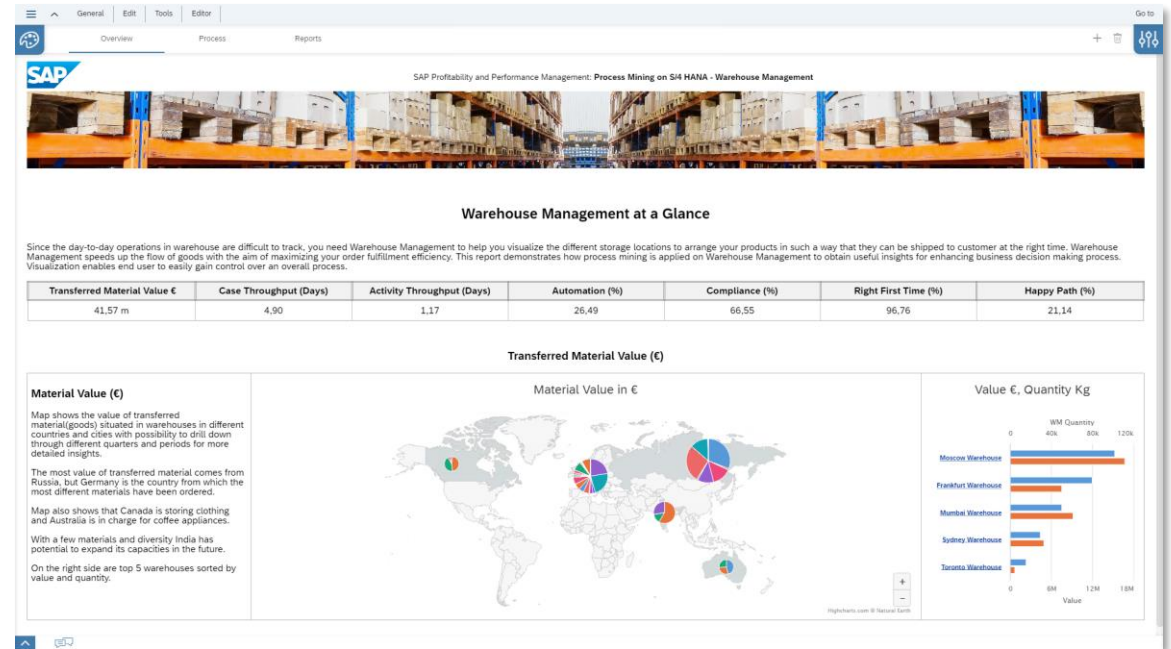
General | Edit | Tools | Editor

Go to

Overview Process Reports

SAP

SAP Profitability and Performance Management: Process Mining on S/4 HANA - Warehouse Management

Warehouse Management at a Glance

Since the day-to-day operations in warehouse are difficult to track, you need Warehouse Management to help you visualize the different storage locations to arrange your products in such a way that they can be shipped to customer at the right time. Warehouse Management speeds up the flow of goods with the aim of maximizing your order fulfillment efficiency. This report demonstrates how process mining is applied on Warehouse Management to obtain useful insights for enhancing business decision making process. Visualization enables end user to easily gain control over an overall process.

| Transferred Material Value € | Case Throughput (Days) | Activity Throughput (Days) | Automation (%) | Compliance (%) | Right First Time (%) | Happy Path (%) |
|---|---|---|---|---|---|---|
| 41,57 m | 4,90 | 1,17 | 26,49 | 66,55 | 96,76 | 21,14 |

Transferred Material Value (€)

Material Value (€)

Map shows the value of transferred material(goods) situated in warehouses in different countries and cities with possibility to drill down through different quarters and periods for more detailed insights.

The most value of transferred material comes from Russia, but Germany is the country from which the most different materials have been ordered.

Map also shows that Canada is storing clothing and Australia is in charge for coffee appliances.

With a few materials and diversity India has potential to expand its capacities in the future.

On the right side are top 5 warehouses sorted by value and quantity.

Material Value in €

+
−

Highcharts.com © Natural Earth

Value €, Quantity Kg

WM Quantity
0 40k 80k 120k

Moscow Warehouse
Frankfurt Warehouse
Mumbai Warehouse
Sydney Warehouse
Toronto Warehouse

0 6M 12M 18M
Value